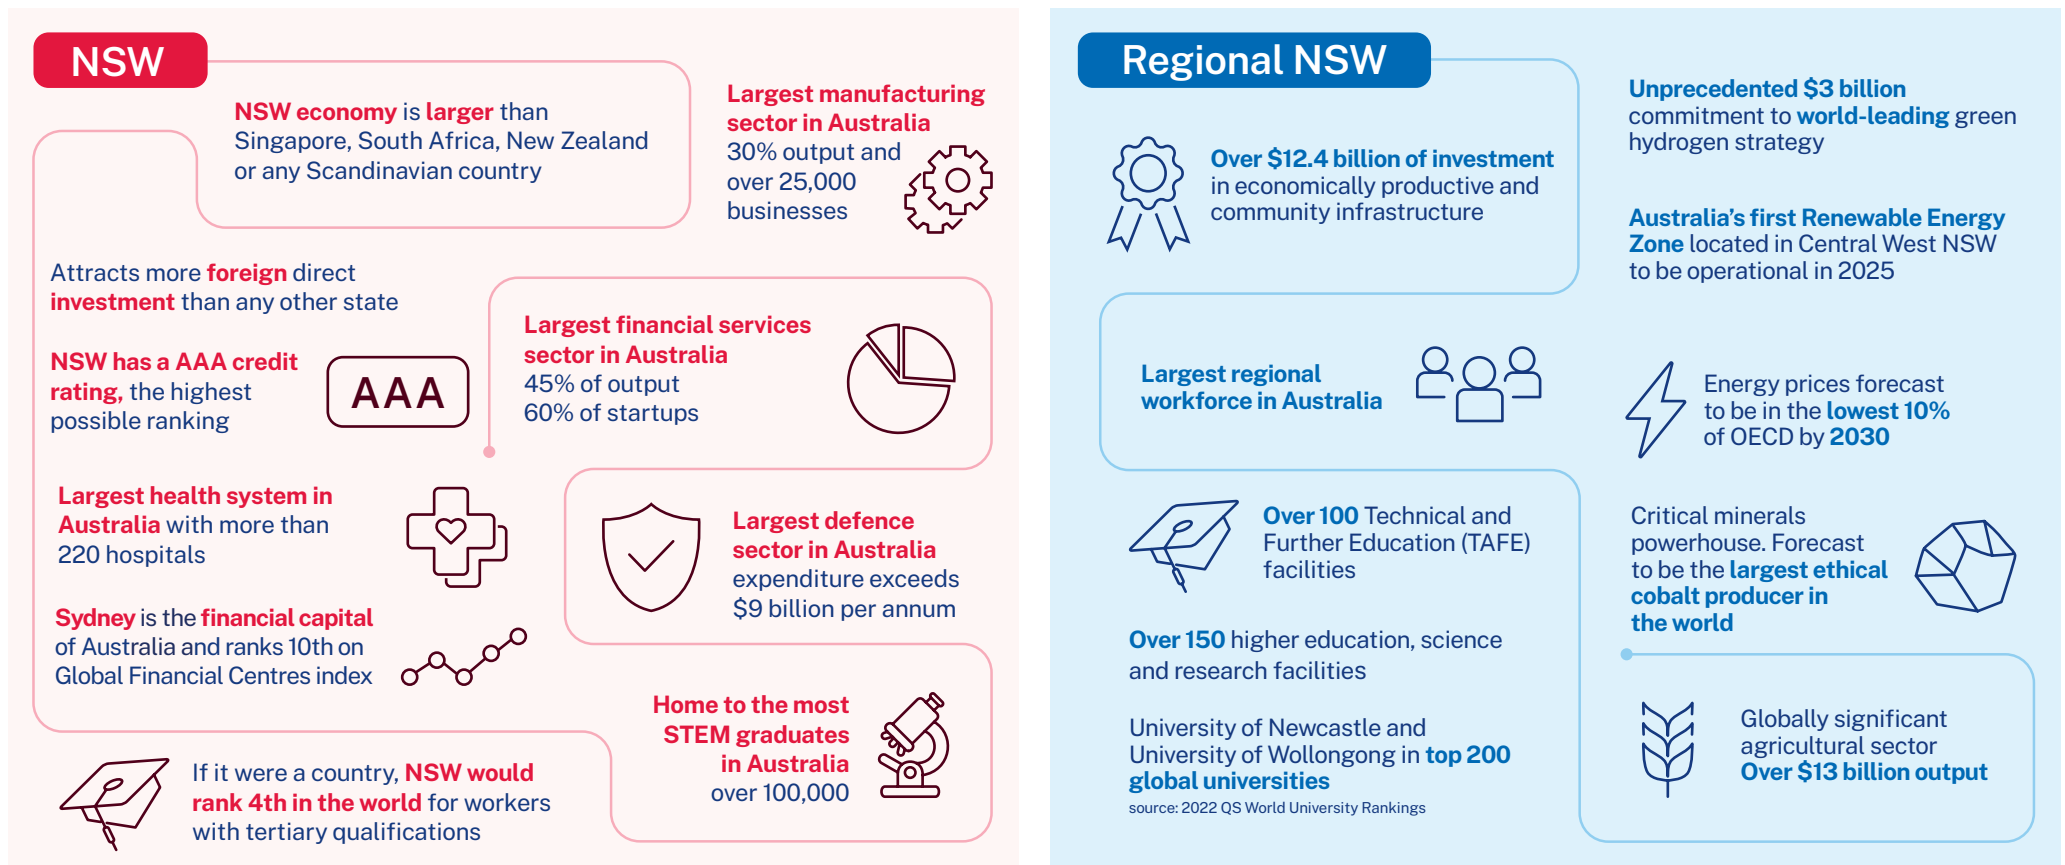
NSW

NSW economy is larger than Singapore, South Africa, New Zealand or any Scandinavian country

Largest manufacturing sector in Australia 30% output and over 25,000 businesses

Attracts more foreign direct investment than any other state

NSW has a AAA credit rating, the highest possible ranking

AAA

Largest financial services sector in Australia 45% of output 60% of startups

Largest health system in Australia with more than 220 hospitals

Largest defence sector in Australia expenditure exceeds $9 billion per annum

Sydney is the financial capital of Australia and ranks 10th on Global Financial Centres index

Home to the most STEM graduates in Australia over 100,000

If it were a country, NSW would rank 4th in the world for workers with tertiary qualifications

Regional NSW

Over $12.4 billion of investment in economically productive and community infrastructure

Unprecedented $3 billion commitment to world-leading green hydrogen strategy

Australia's first Renewable Energy Zone located in Central West NSW to be operational in 2025

Largest regional workforce in Australia

Energy prices forecast to be in the lowest 10% of OECD by 2030

Over 100 Technical and Further Education (TAFE) facilities

Critical minerals powerhouse. Forecast to be the largest ethical cobalt producer in the world

Over 150 higher education, science and research facilities

University of Newcastle and University of Wollongong in top 200 global universities

source: 2022 QS World University Rankings

Globally significant agricultural sector Over $13 billion output